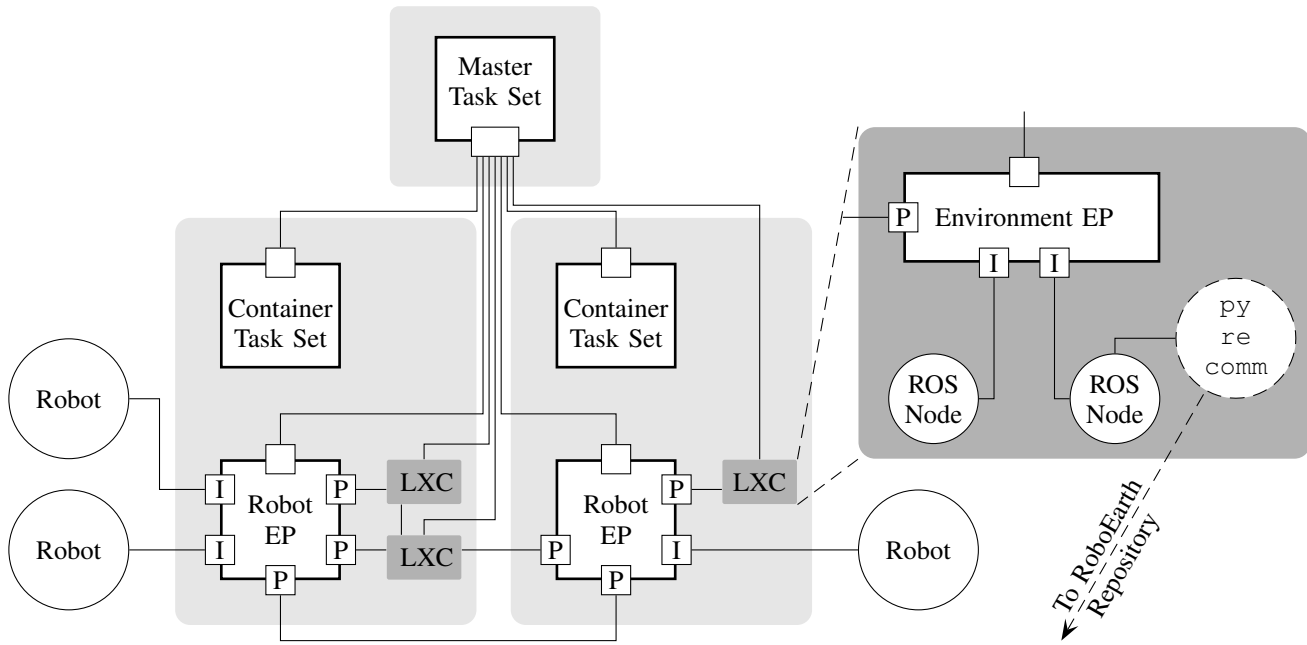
Master Task Set

Environment EP

P

I

I

py re comm

ROS Node

ROS Node

Container Task Set

Container Task Set

Robot

Robot

I

I

Robot EP

P

P

P

LXC

LXC

Robot EP

P

P

I

P

LXC

Robot

To RoboEarth Repository